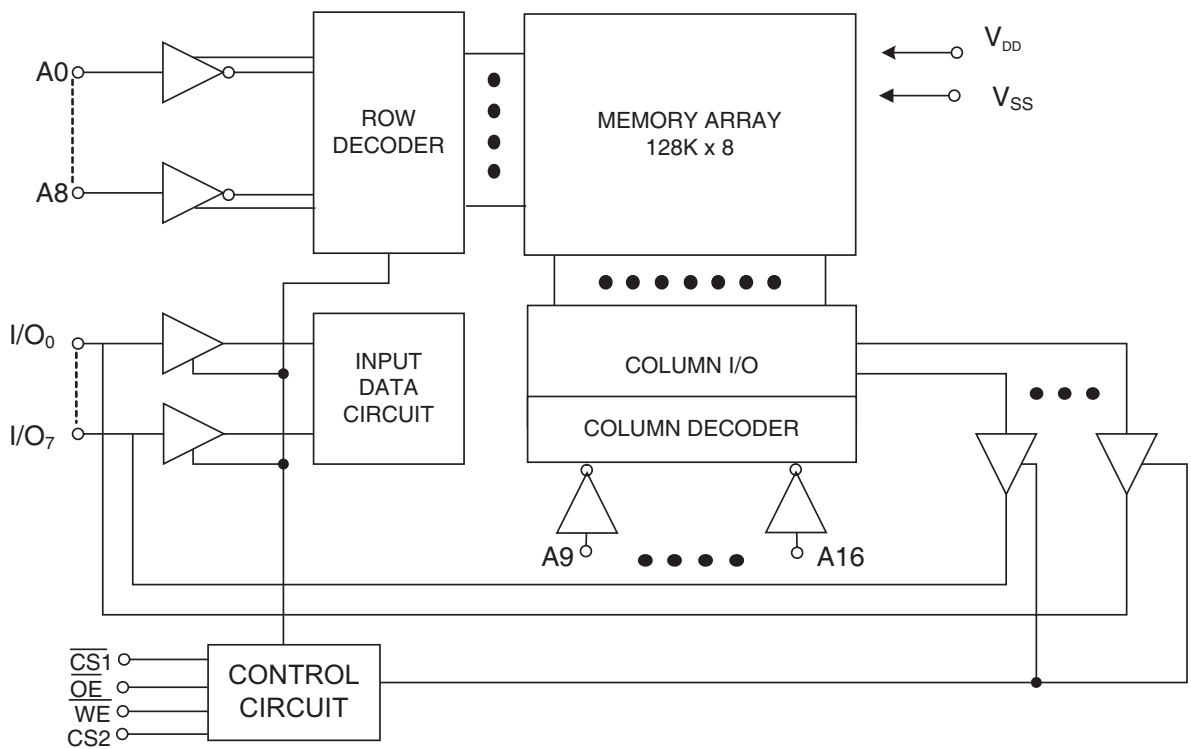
A0

A8

ROW DECODER

MEMORY ARRAY 128K x 8

$V_{DD}$

$V_{SS}$

$I/O_0$

$I/O_7$

INPUT DATA CIRCUIT

COLUMN I/O

COLUMN DECODER

A9

A16

$\overline{CS1}$

$\overline{OE}$

$\overline{WE}$

CS2

CONTROL CIRCUIT